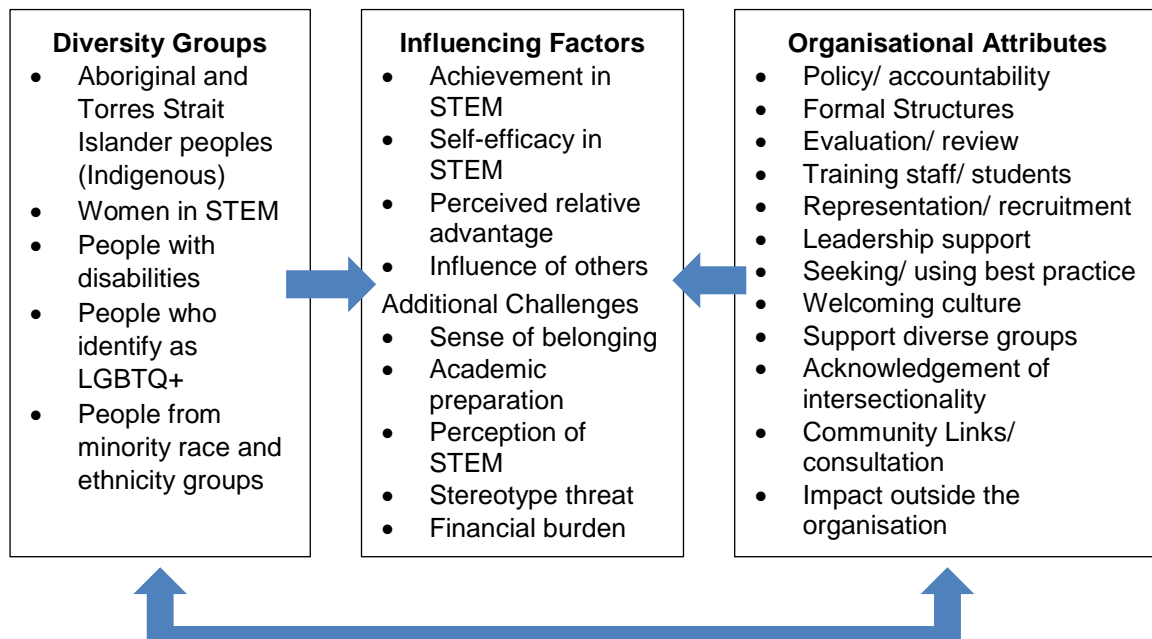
**Diversity Groups**
- Aboriginal and Torres Strait Islander peoples (Indigenous)
- Women in STEM
- People with disabilities
- People who identify as LGBTQ+
- People from minority race and ethnicity groups

**Influencing Factors**
- Achievement in STEM
- Self-efficacy in STEM
- Perceived relative advantage
- Influence of others

Additional Challenges
- Sense of belonging
- Academic preparation
- Perception of STEM
- Stereotype threat
- Financial burden

**Organisational Attributes**
- Policy/ accountability
- Formal Structures
- Evaluation/ review
- Training staff/ students
- Representation/ recruitment
- Leadership support
- Seeking/ using best practice
- Welcoming culture
- Support diverse groups
- Acknowledgement of intersectionality
- Community Links/ consultation
- Impact outside the organisation